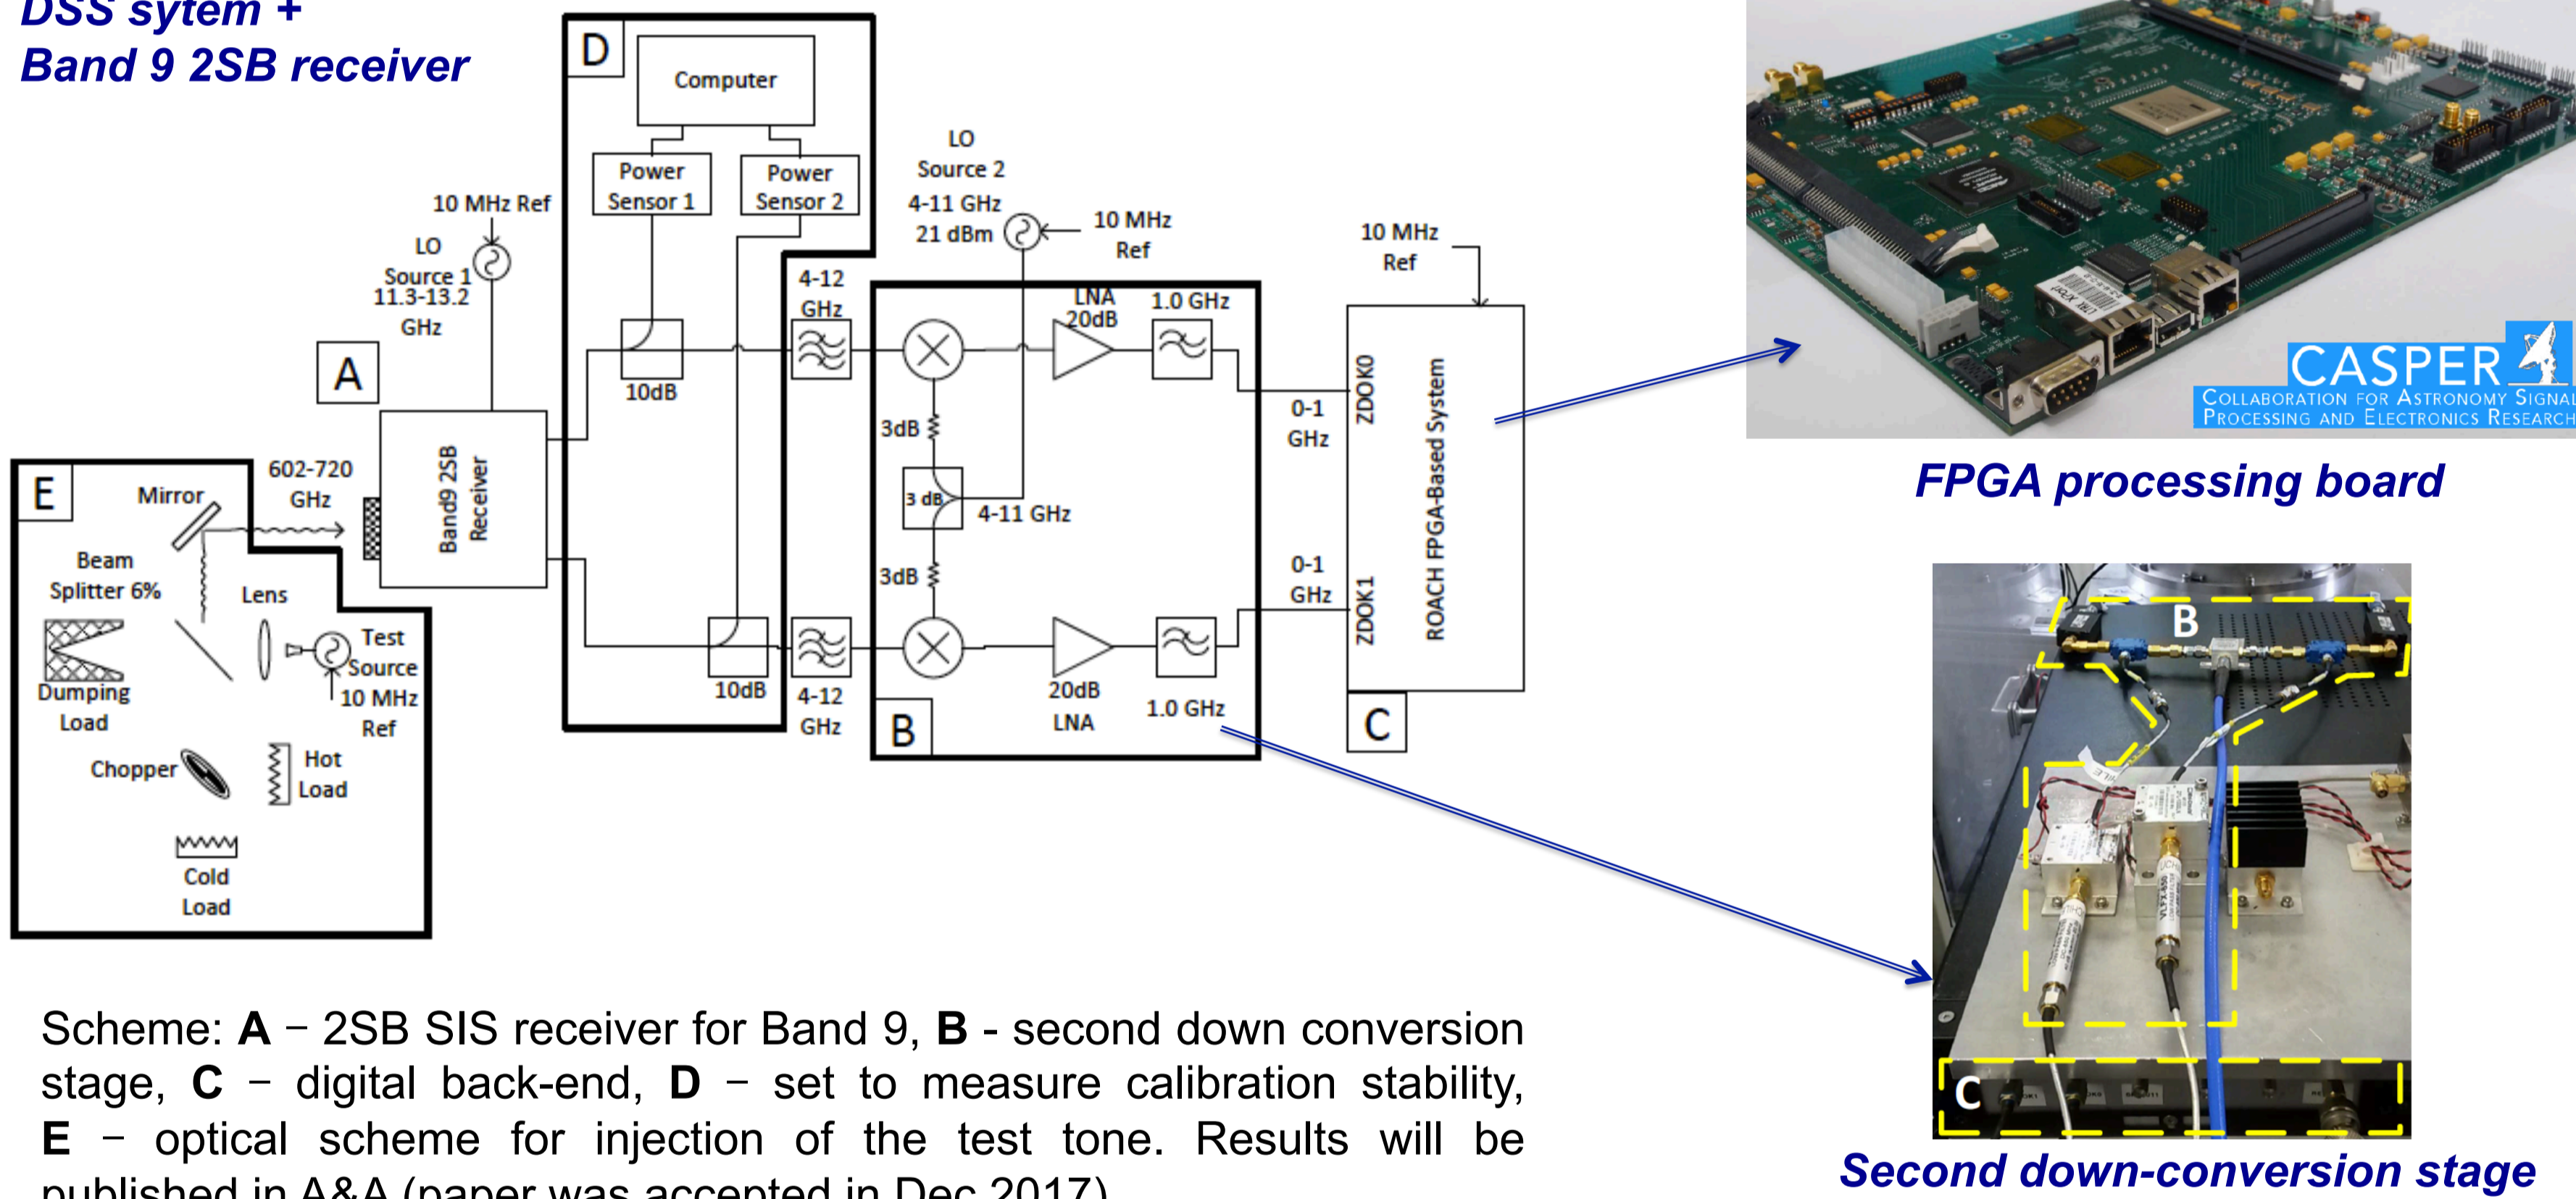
DSS sytem +
Band 9 2SB receiver

D
Computer
Power Sensor 1
Power Sensor 2
10 MHz Ref
LO Source 1 11.3-13.2 GHz
A
LO Source 2 4-11 GHz 21 dBm
10 MHz Ref
10 MHz Ref
4-12 GHz
LNA 20dB
1.0 GHz
10dB
3dB
3 dB
4-11 GHz
3dB
0-1 GHz
0-1 GHz
ZDOK0
ZDOK1
ROACH FPGA-Based System
602-720 GHz
Band9 2SB Receiver
E
Mirror
Beam Splitter 6%
Lens
Dumping Load
Test Source
10 MHz Ref
Chopper
Hot Load
Cold Load
10dB
4-12 GHz
20dB LNA
1.0 GHz
B
C

CASPER
Collaboration for Astronomy Signal Processing and Electronics Research

FPGA processing board

B
C

Second down-conversion stage

Scheme: **A** – 2SB SIS receiver for Band 9, **B** - second down conversion stage, **C** – digital back-end, **D** – set to measure calibration stability, **E** – optical scheme for injection of the test tone. Results will be published in A&A (paper was accepted in Dec 2017)